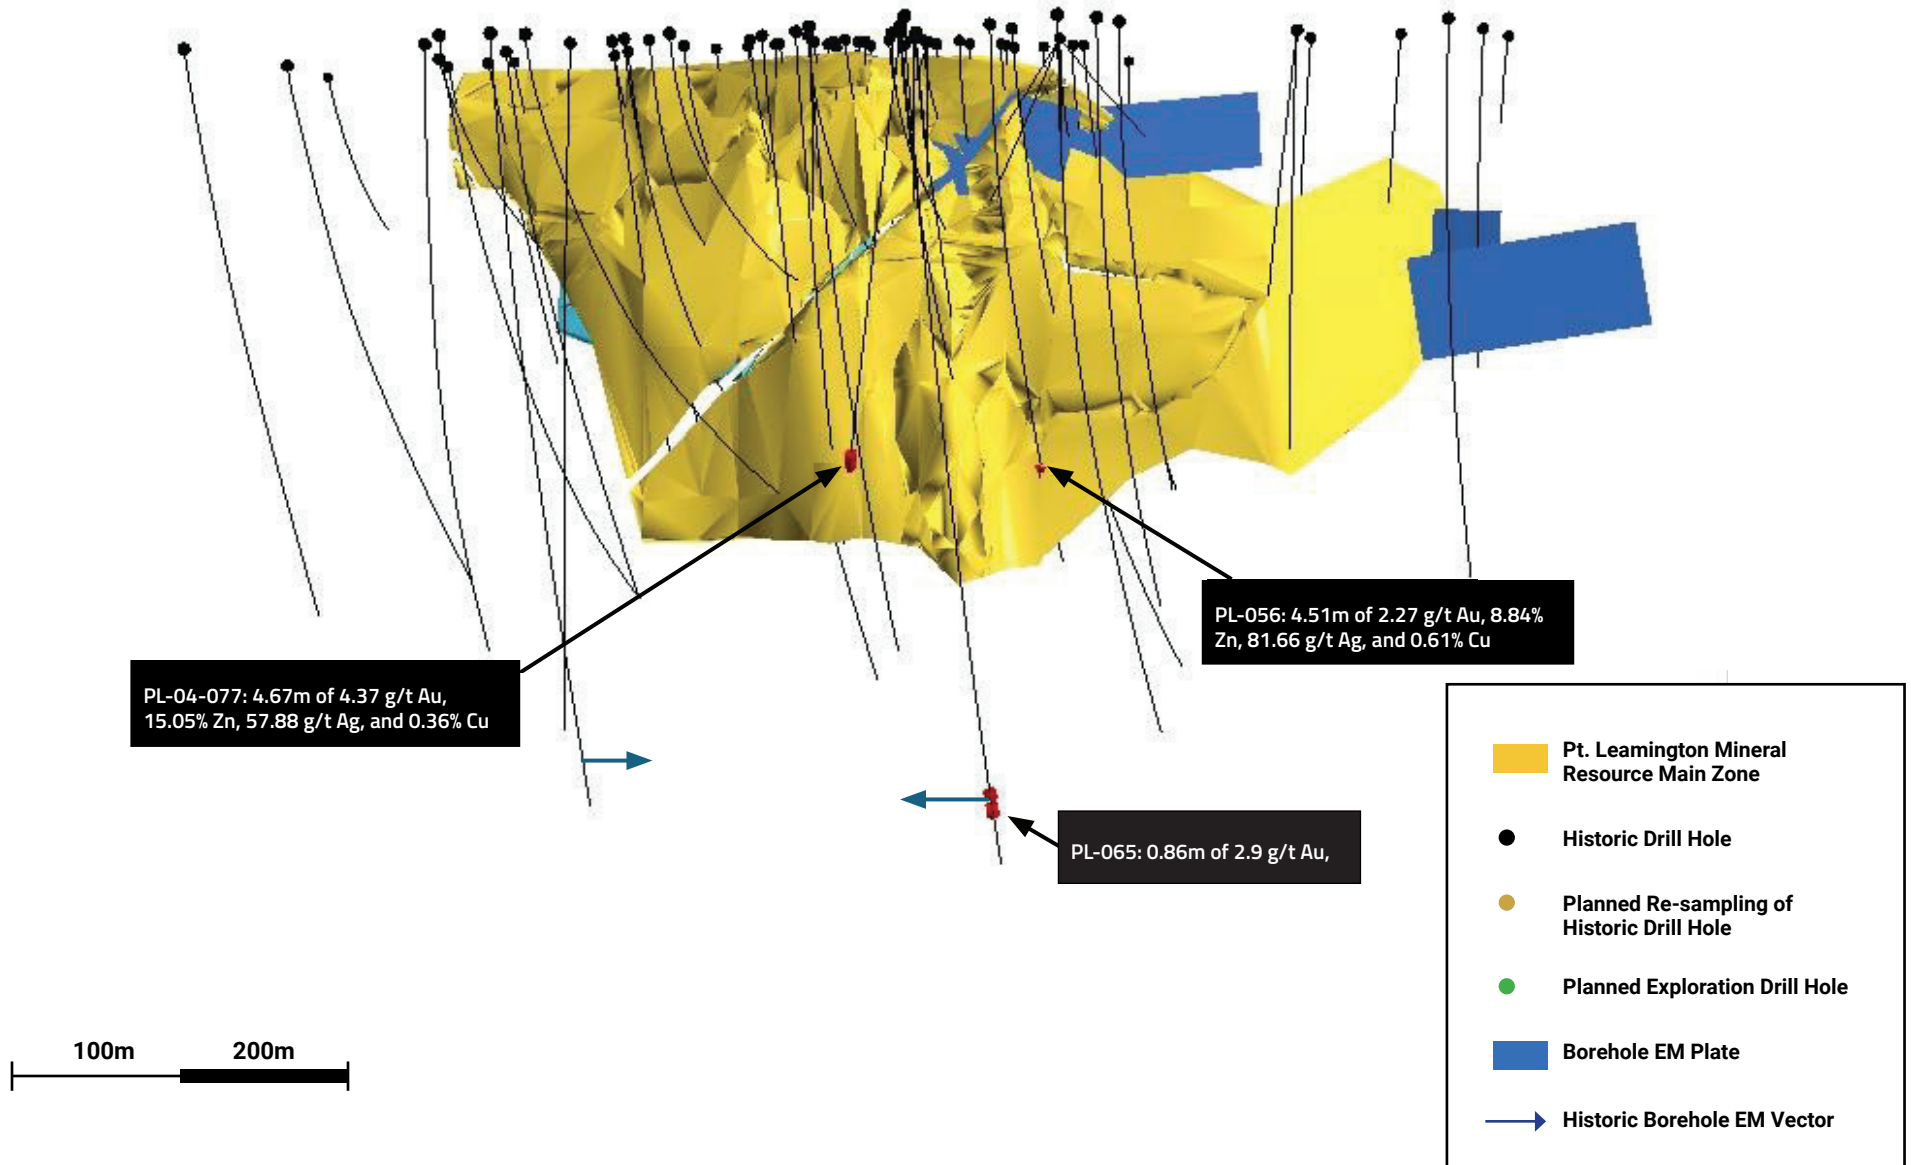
PL-056: 4.51m of 2.27 g/t Au, 8.84% Zn, 81.66 g/t Ag, and 0.61% Cu

PL-04-077: 4.67m of 4.37 g/t Au, 15.05% Zn, 57.88 g/t Ag, and 0.36% Cu

PL-065: 0.86m of 2.9 g/t Au,

Pt. Leamington Mineral Resource Main Zone

Historic Drill Hole

Planned Re-sampling of Historic Drill Hole

Planned Exploration Drill Hole

Borehole EM Plate

Historic Borehole EM Vector

100m 200m